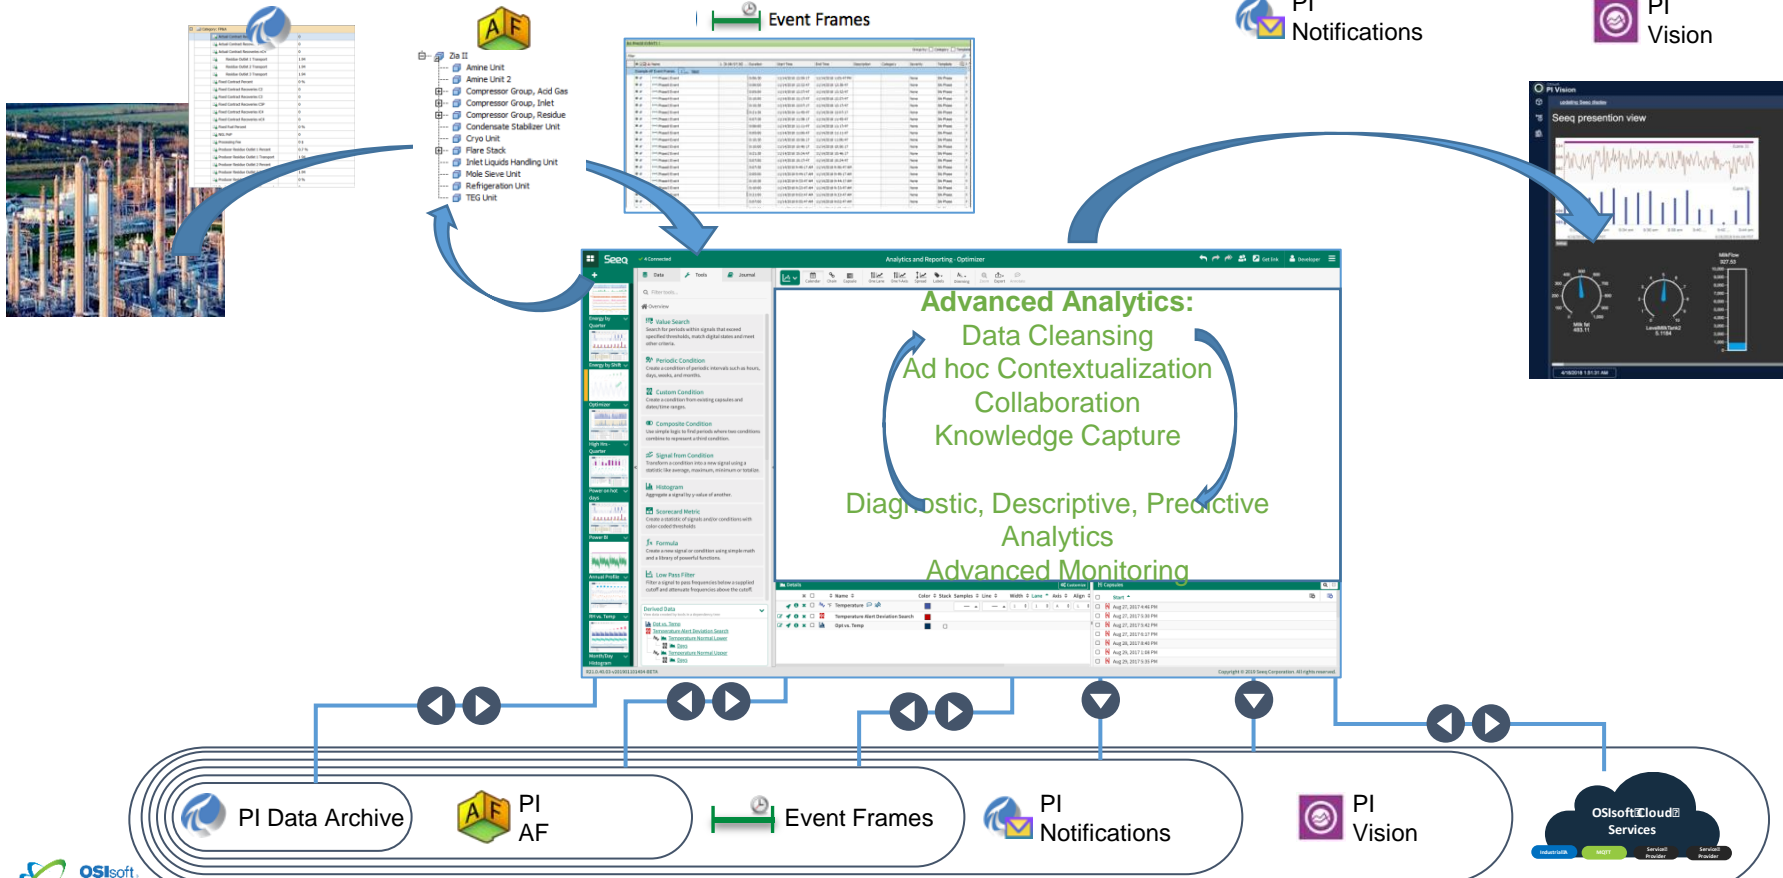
Event Frames

PI Notifications

PI Vision

Zia II
Amine Unit
Amine Unit 2
Compressor Group, Acid Gas
Compressor Group, Inlet
Compressor Group, Residue
Condensate Stabilizer Unit
Cryo Unit
Flare Stack
Inlet Liquids Handling Unit
Mole Sieve Unit
Refrigeration Unit
TEG Unit

PI Vision
Seeq presentation view

Seeq
Analytics and Reporting · Optimizer
Data
Tools
Journal
Value Search
Periodic Condition
Custom Condition
Composite Condition
Signal from Condition
Histogram
Scorecard Metric
Formula
Low Pass Filter
Derived Data

Advanced Analytics:
Data Cleansing
Ad hoc Contextualization
Collaboration
Knowledge Capture

Diagnostic, Descriptive, Predictive Analytics
Advanced Monitoring

PI Data Archive

PI AF

Event Frames

PI Notifications

PI Vision

OSIsoft Cloud Services

OSIsoft